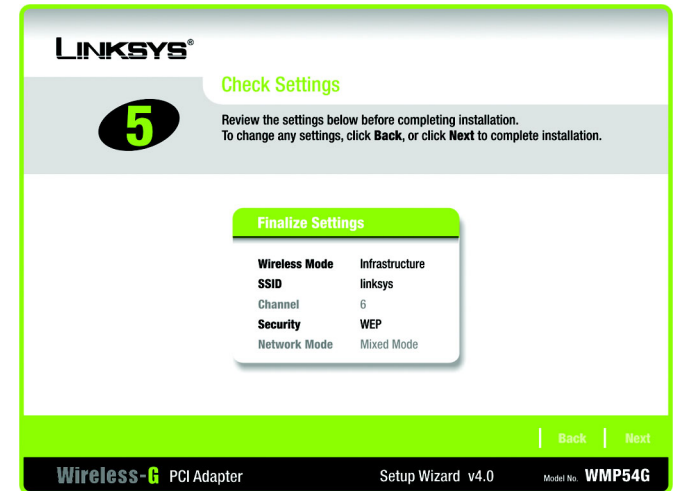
LINKSYS®

5

Check Settings

Review the settings below before completing installation.
To change any settings, click Back, or click Next to complete installation.

Finalize Settings

| | |
|---|---|
| Wireless Mode | Infrastructure |
| SSID | linksys |
| Channel | 6 |
| Security | WEP |
| Network Mode | Mixed Mode |

Back Next

Wireless-G PCI Adapter

Setup Wizard v4.0

Model No. WMP54G